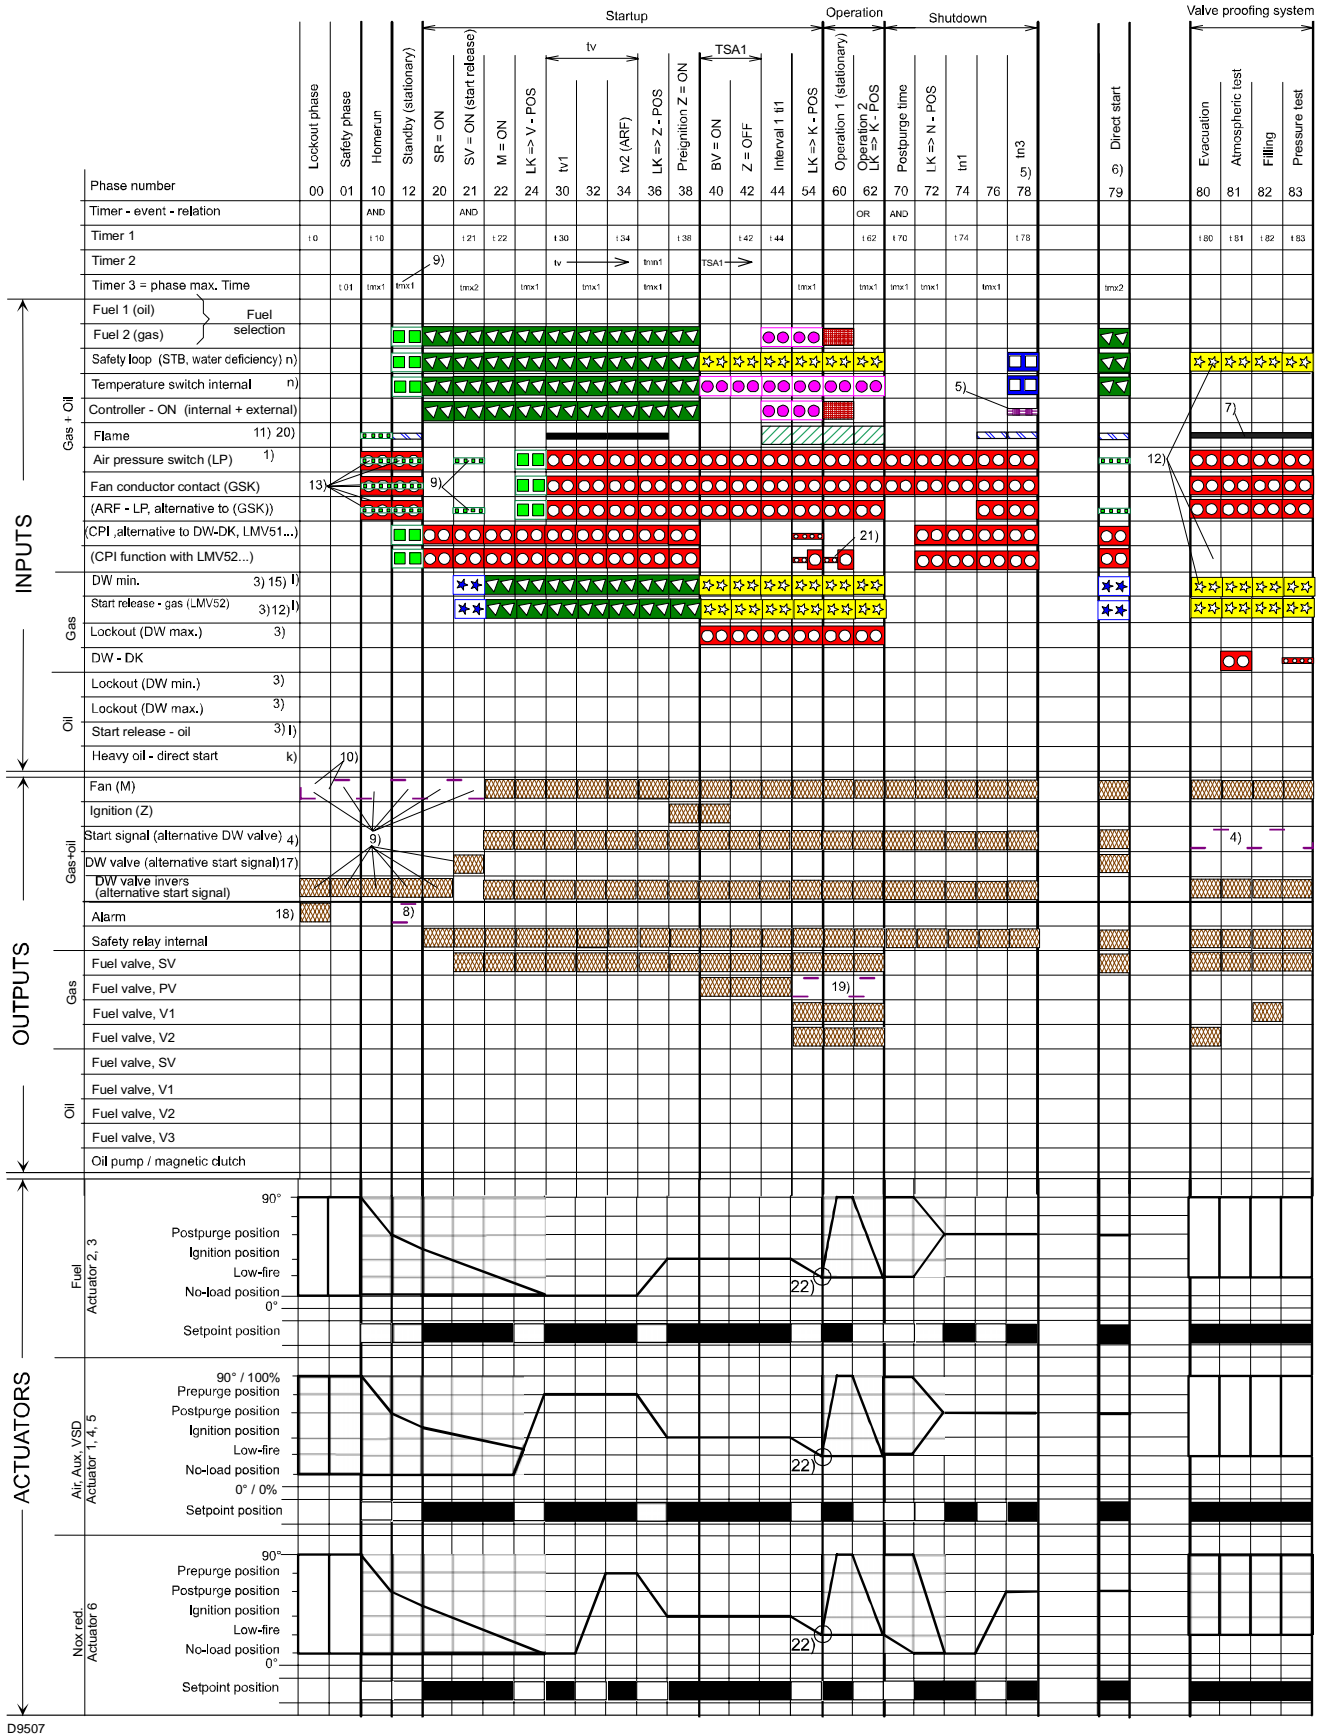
Startup Operation Shutdown Valve proofing system

tv TSA1

Lockout phase, Safety phase, Homerun, Standby (stationary), SR = ON, SV = ON (start release), M = ON, LK => V - POS, tv1, tv2 (ARF), LK => Z - POS, Preignition Z = ON, BV = ON, Z = OFF, Interval 1 ti1, LK => K - POS, Operation 1 (stationary), Operation 2 LK => K - POS, Postpurge time, LK => N - POS, tn1, tn3, Direct start, Evacuation, Atmospheric test, Filling, Pressure test

| Phase number | 00 | 01 | 10 | 12 | 20 | 21 | 22 | 24 | 30 | 32 | 34 | 36 | 38 | 40 | 42 | 44 | 54 | 60 | 62 | 70 | 72 | 74 | 76 | 78 | 79 | 80 | 81 | 82 | 83 |
|---|---|---|---|---|---|---|---|---|---|---|---|---|---|---|---|---|---|---|---|---|---|---|---|---|---|---|---|---|---|
| Timer - event - relation | | | AND | | | AND | | | | | | | | | | | | | OR | AND | | | | | | | | | |
| Timer 1 | t0 | | t10 | | | t21 | t22 | | t30 | | t34 | | t38 | | t42 | t44 | | | t62 | t70 | | t74 | | t78 | | t80 | t81 | t82 | t83 |
| Timer 2 | | | | | | | | | tv | | | tmn1 | | TSA1 | | | | | | | | | | | | | | | |
| Timer 3 = phase max. Time | | t01 | tmx1 | tmx1 | | tmx2 | | tmx1 | | tmx1 | | tmx1 | | | | | tmx1 | | tmx1 | tmx1 | tmx1 | | tmx1 | | tmx2 | | | | |

5) 6) 9)

INPUTS

Gas + Oil
Fuel 1 (oil)
Fuel 2 (gas)
Fuel selection
Safety loop (STB, water deficiency) n)
Temperature switch internal n)
Controller - ON (internal + external)
Flame 11) 20)
Air pressure switch (LP) 1)
Fan conductor contact (GSK)
(ARF - LP, alternative to (GSK))
(CPI ,alternative to DW-DK, LMV51...)
(CPI function with LMV52...)

Gas
DW min. 3) 15) l)
Start release - gas (LMV52) 3)12) l)
Lockout (DW max.) 3)
DW - DK

Oil
Lockout (DW min.) 3)
Lockout (DW max.) 3)
Start release - oil 3) l)
Heavy oil - direct start k)

13) 9) 5) 7) 12) 21) 10)

OUTPUTS

Gas+oil
Fan (M)
Ignition (Z)
Start signal (alternative DW valve) 4)
DW valve (alternative start signal)17)
DW valve invers (alternative start signal)
Alarm 18)
Safety relay internal

Gas
Fuel valve, SV
Fuel valve, PV
Fuel valve, V1
Fuel valve, V2

Oil
Fuel valve, SV
Fuel valve, V1
Fuel valve, V2
Fuel valve, V3
Oil pump / magnetic clutch

9) 8) 4) 19)

ACTUATORS

Fuel Actuator 2, 3
90°
Postpurge position
Ignition position
Low-fire
No-load position
0°
Setpoint position
22)

Air, Aux, VSD Actuator 1, 4, 5
90° / 100%
Prepurge position
Postpurge position
Ignition position
Low-fire
No-load position
0° / 0%
Setpoint position
22)

Nox red. Actuator 6
90°
Prepurge position
Postpurge position
Ignition position
Low-fire
No-load position
0°
Setpoint position
22)

D9507